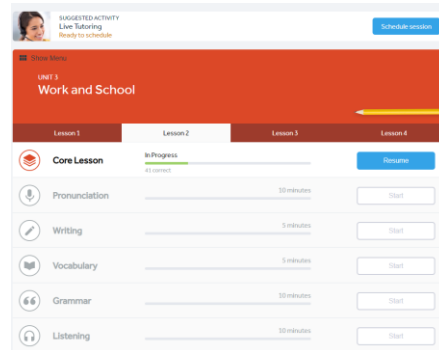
SUGGESTED ACTIVITY
Live Tutoring
Ready to schedule

Schedule session

Show Menu

UNIT 3
Work and School

Lesson 1
Lesson 2
Lesson 3
Lesson 4

Core Lesson
In Progress
43 correct
Resume

Pronunciation
10 minutes
Start

Writing
5 minutes
Start

Vocabulary
5 minutes
Start

Grammar
10 minutes
Start

Listening
10 minutes
Start